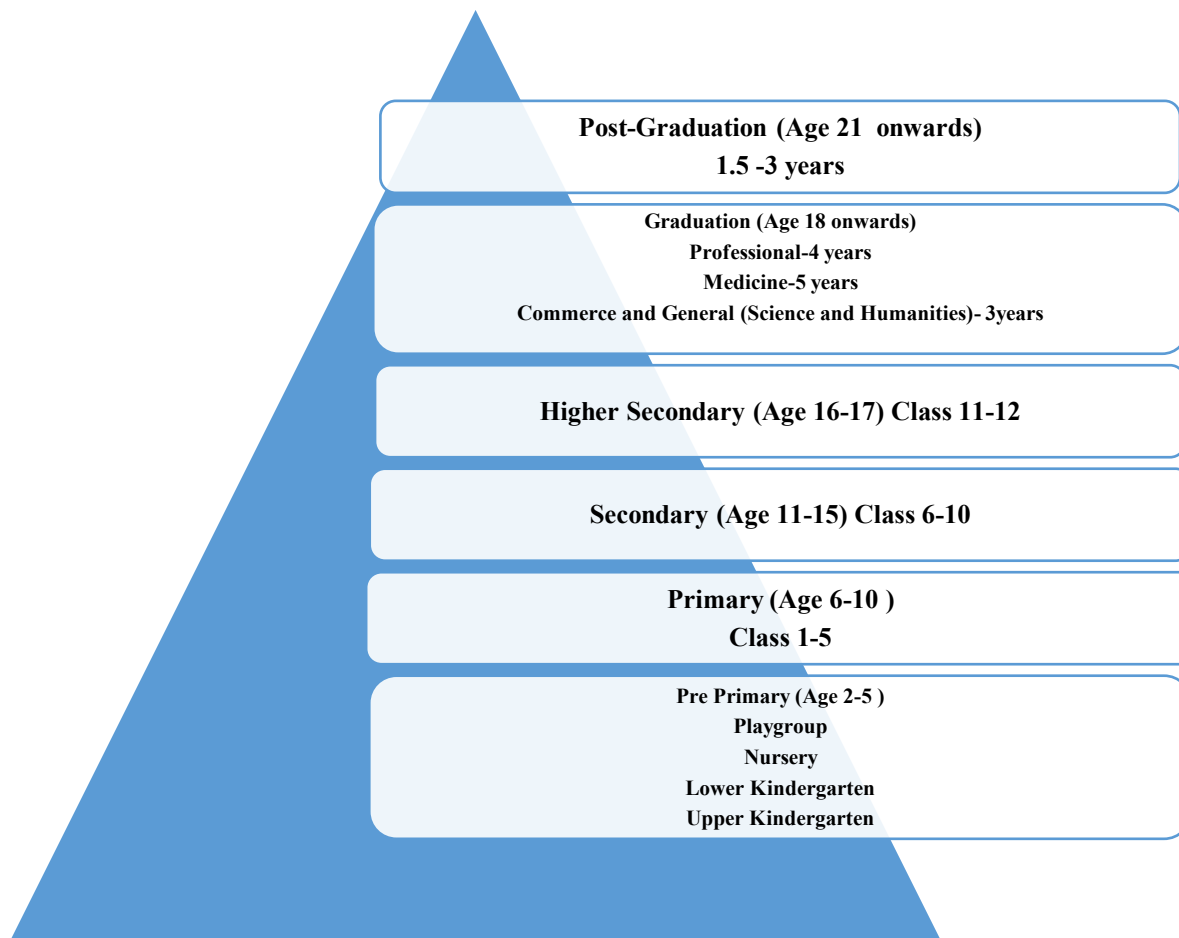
Post-Graduation (Age 21 onwards)
1.5 -3 years

Graduation (Age 18 onwards)
Professional-4 years
Medicine-5 years
Commerce and General (Science and Humanities)- 3years

Higher Secondary (Age 16-17) Class 11-12

Secondary (Age 11-15) Class 6-10

Primary (Age 6-10 )
Class 1-5

Pre Primary (Age 2-5 )
Playgroup
Nursery
Lower Kindergarten
Upper Kindergarten